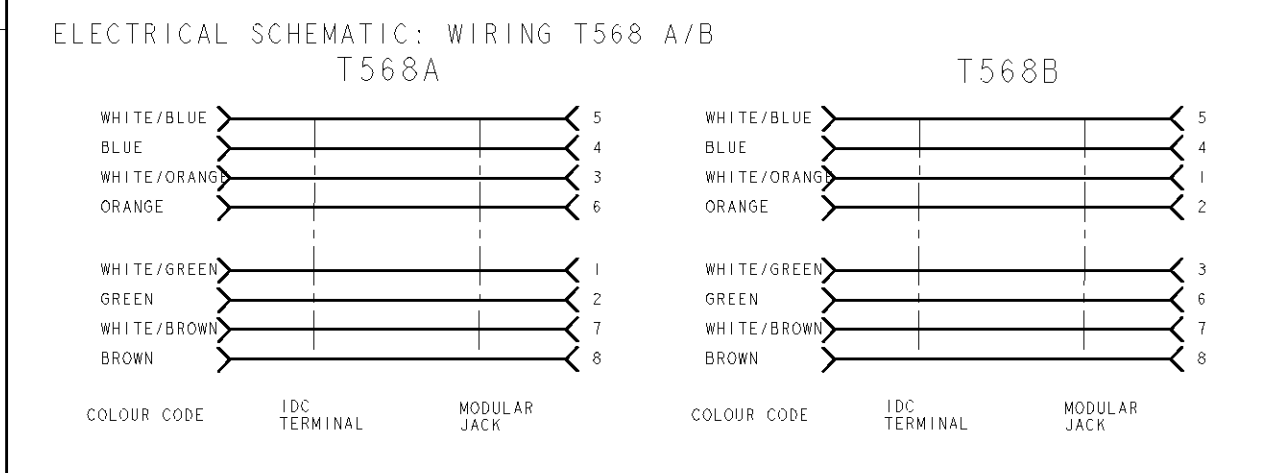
ELECTRICAL SCHEMATIC: WIRING T568 A/B

T568A

| | |
|---|---|
| WHITE/BLUE | 5 |
| BLUE | 4 |
| WHITE/ORANGE | 3 |
| ORANGE | 6 |
| WHITE/GREEN | 1 |
| GREEN | 2 |
| WHITE/BROWN | 7 |
| BROWN | 8 |

COLOUR CODE IDC TERMINAL MODULAR JACK

T568B

| | |
|---|---|
| WHITE/BLUE | 5 |
| BLUE | 4 |
| WHITE/ORANGE | 1 |
| ORANGE | 2 |
| WHITE/GREEN | 3 |
| GREEN | 6 |
| WHITE/BROWN | 7 |
| BROWN | 8 |

COLOUR CODE IDC TERMINAL MODULAR JACK